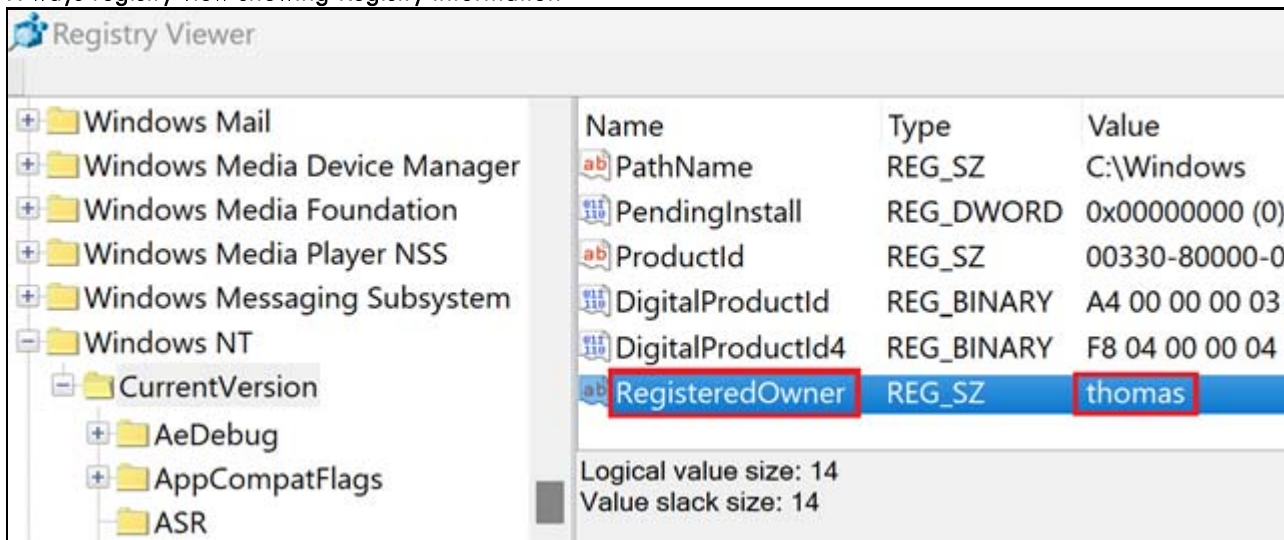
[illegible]

Registry Viewer

Windows Mail
Windows Media Device Manager
Windows Media Foundation
Windows Media Player NSS
Windows Messaging Subsystem
Windows NT
CurrentVersion
AeDebug
AppCompatFlags
ASR

| Name | Type | Value |
|---|---|---|
| PathName | REG_SZ | C:\Windows |
| PendingInstall | REG_DWORD | 0x00000000 (0) |
| ProductId | REG_SZ | 00330-80000-0 |
| DigitalProductId | REG_BINARY | A4 00 00 00 03 |
| DigitalProductId4 | REG_BINARY | F8 04 00 00 04 |
| RegisteredOwner | REG_SZ | thomas |

Logical value size: 14
Value slack size: 14